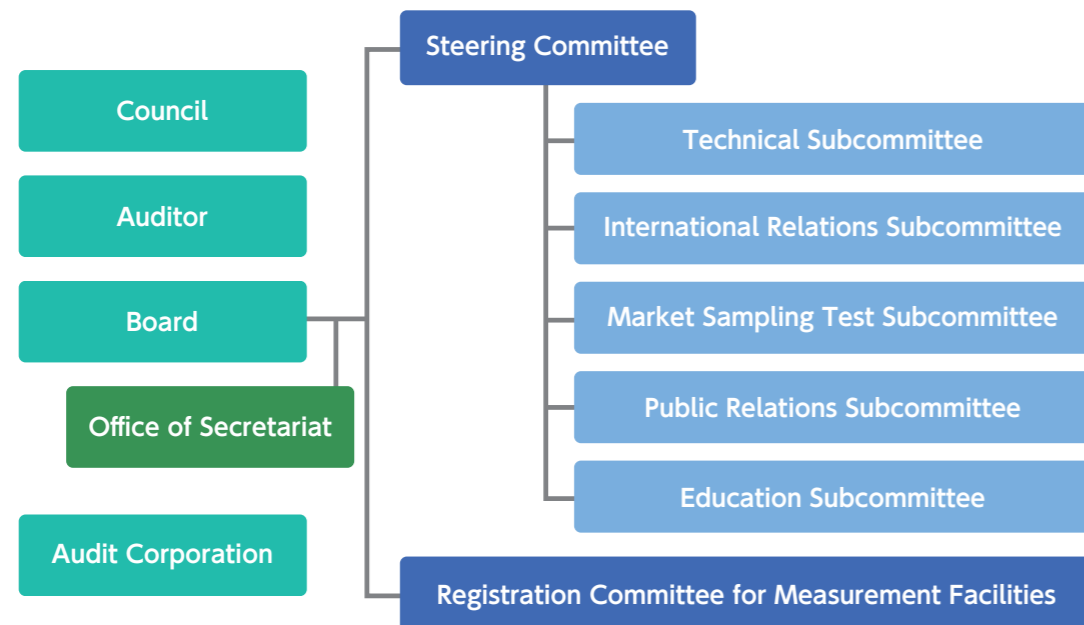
Council

Auditor

Board

Office of Secretariat

Audit Corporation

Steering Committee

Technical Subcommittee

International Relations Subcommittee

Market Sampling Test Subcommittee

Public Relations Subcommittee

Education Subcommittee

Registration Committee for Measurement Facilities